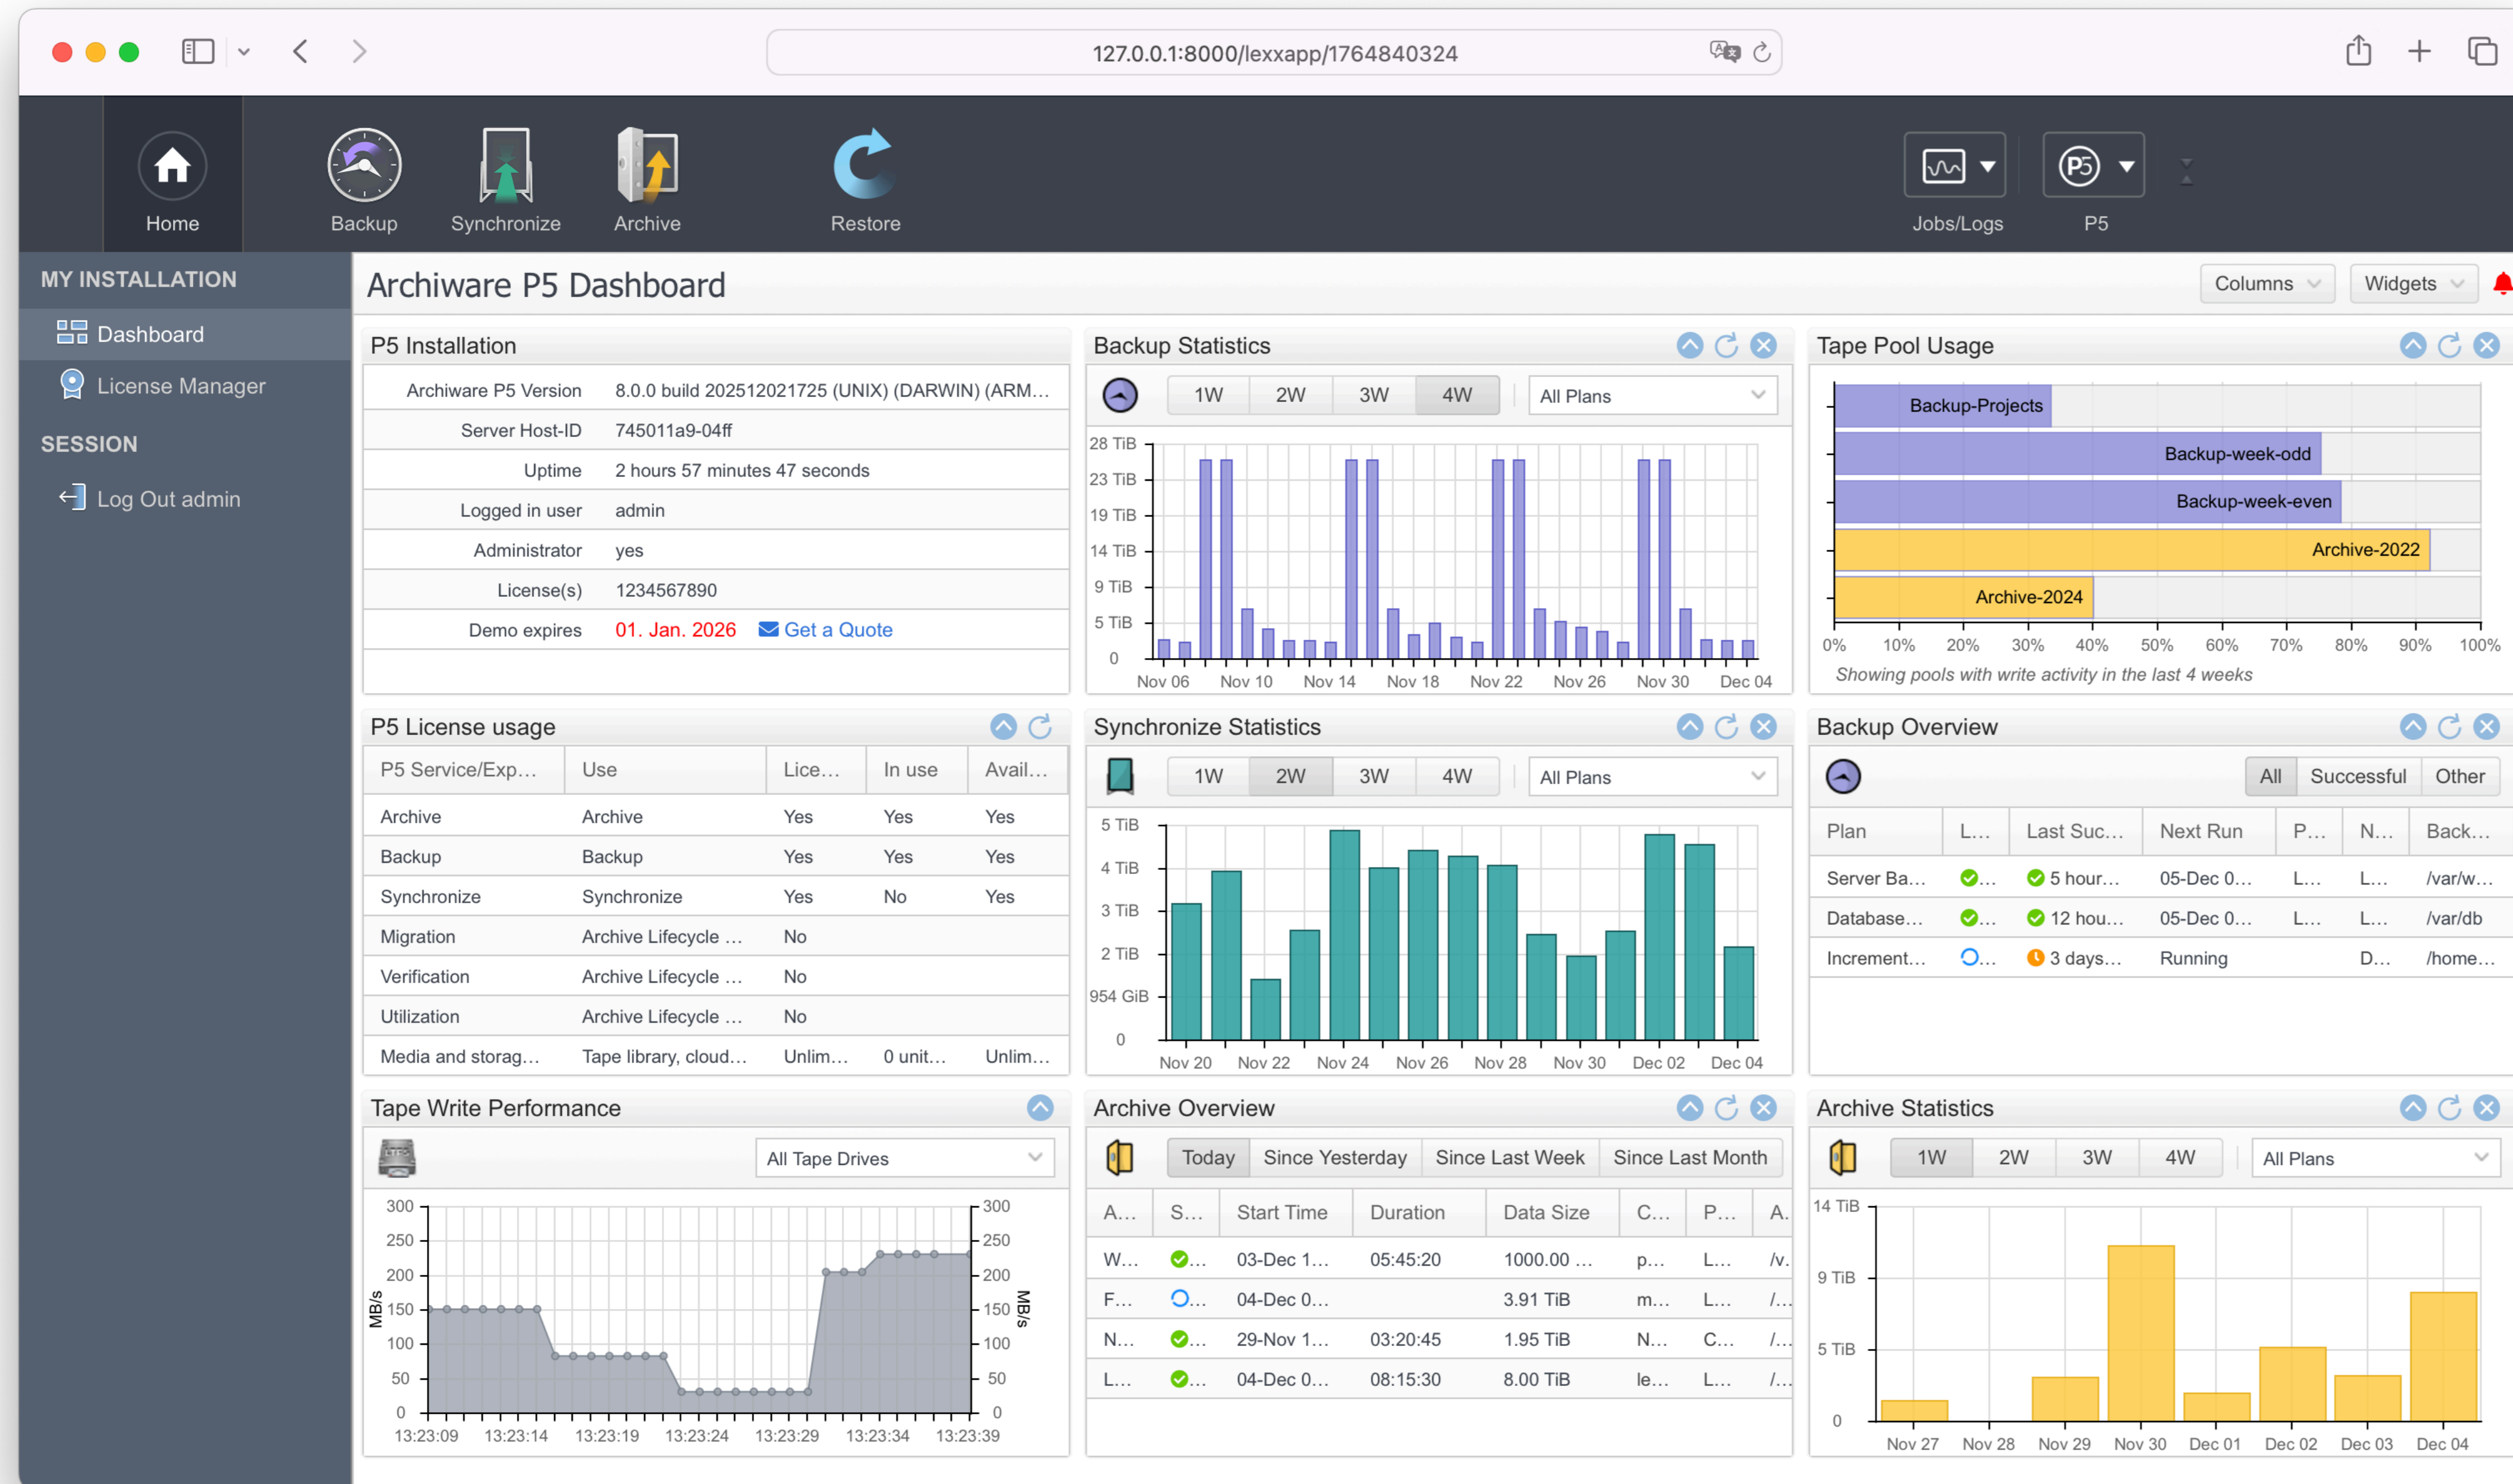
127.0.0.1:8000/lexxapp/1764840324

Home Backup Synchronize Archive Restore Jobs/Logs P5

MY INSTALLATION
Dashboard
License Manager
SESSION
Log Out admin

Archiware P5 Dashboard
Columns Widgets

P5 Installation

| | |
|---|---|
| Archiware P5 Version | 8.0.0 build 202512021725 (UNIX) (DARWIN) (ARM… |
| Server Host-ID | 745011a9-04ff |
| Uptime | 2 hours 57 minutes 47 seconds |
| Logged in user | admin |
| Administrator | yes |
| License(s) | 1234567890 |
| Demo expires | 01. Jan. 2026 Get a Quote |

Backup Statistics
1W 2W 3W 4W All Plans
28 TiB 23 TiB 19 TiB 14 TiB 9 TiB 5 TiB 0
Nov 06 Nov 10 Nov 14 Nov 18 Nov 22 Nov 26 Nov 30 Dec 04

Tape Pool Usage
Backup-Projects
Backup-week-odd
Backup-week-even
Archive-2022
Archive-2024
0% 10% 20% 30% 40% 50% 60% 70% 80% 90% 100%
Showing pools with write activity in the last 4 weeks

P5 License usage

| P5 Service/Exp… | Use | Lice… | In use | Avail… |
|---|---|---|---|---|
| Archive | Archive | Yes | Yes | Yes |
| Backup | Backup | Yes | Yes | Yes |
| Synchronize | Synchronize | Yes | No | Yes |
| Migration | Archive Lifecycle … | No | | |
| Verification | Archive Lifecycle … | No | | |
| Utilization | Archive Lifecycle … | No | | |
| Media and storag… | Tape library, cloud… | Unlim… | 0 unit… | Unlim… |

Synchronize Statistics
1W 2W 3W 4W All Plans
5 TiB 4 TiB 3 TiB 2 TiB 954 GiB 0
Nov 20 Nov 22 Nov 24 Nov 26 Nov 28 Nov 30 Dec 02 Dec 04

Backup Overview
All Successful Other

| Plan | L… | Last Suc… | Next Run | P… | N… | Back… |
|---|---|---|---|---|---|---|
| Server Ba… | … | 5 hour… | 05-Dec 0… | L… | L… | /var/w… |
| Database… | … | 12 hou… | 05-Dec 0… | L… | L… | /var/db |
| Increment… | … | 3 days… | Running | | D… | /home… |

Tape Write Performance
All Tape Drives
300 250 200 150 100 50 0
MB/s
13:23:09 13:23:14 13:23:19 13:23:24 13:23:29 13:23:34 13:23:39

Archive Overview
Today Since Yesterday Since Last Week Since Last Month

| A… | S… | Start Time | Duration | Data Size | C… | P… | A. |
|---|---|---|---|---|---|---|---|
| W… | … | 03-Dec 1… | 05:45:20 | 1000.00 … | p… | L… | /v. |
| F… | … | 04-Dec 0… | | 3.91 TiB | m… | L… | /… |
| N… | … | 29-Nov 1… | 03:20:45 | 1.95 TiB | N… | C… | /… |
| L… | … | 04-Dec 0… | 08:15:30 | 8.00 TiB | le… | L… | /… |

Archive Statistics
1W 2W 3W 4W All Plans
14 TiB 9 TiB 5 TiB 0
Nov 27 Nov 28 Nov 29 Nov 30 Dec 01 Dec 02 Dec 03 Dec 04